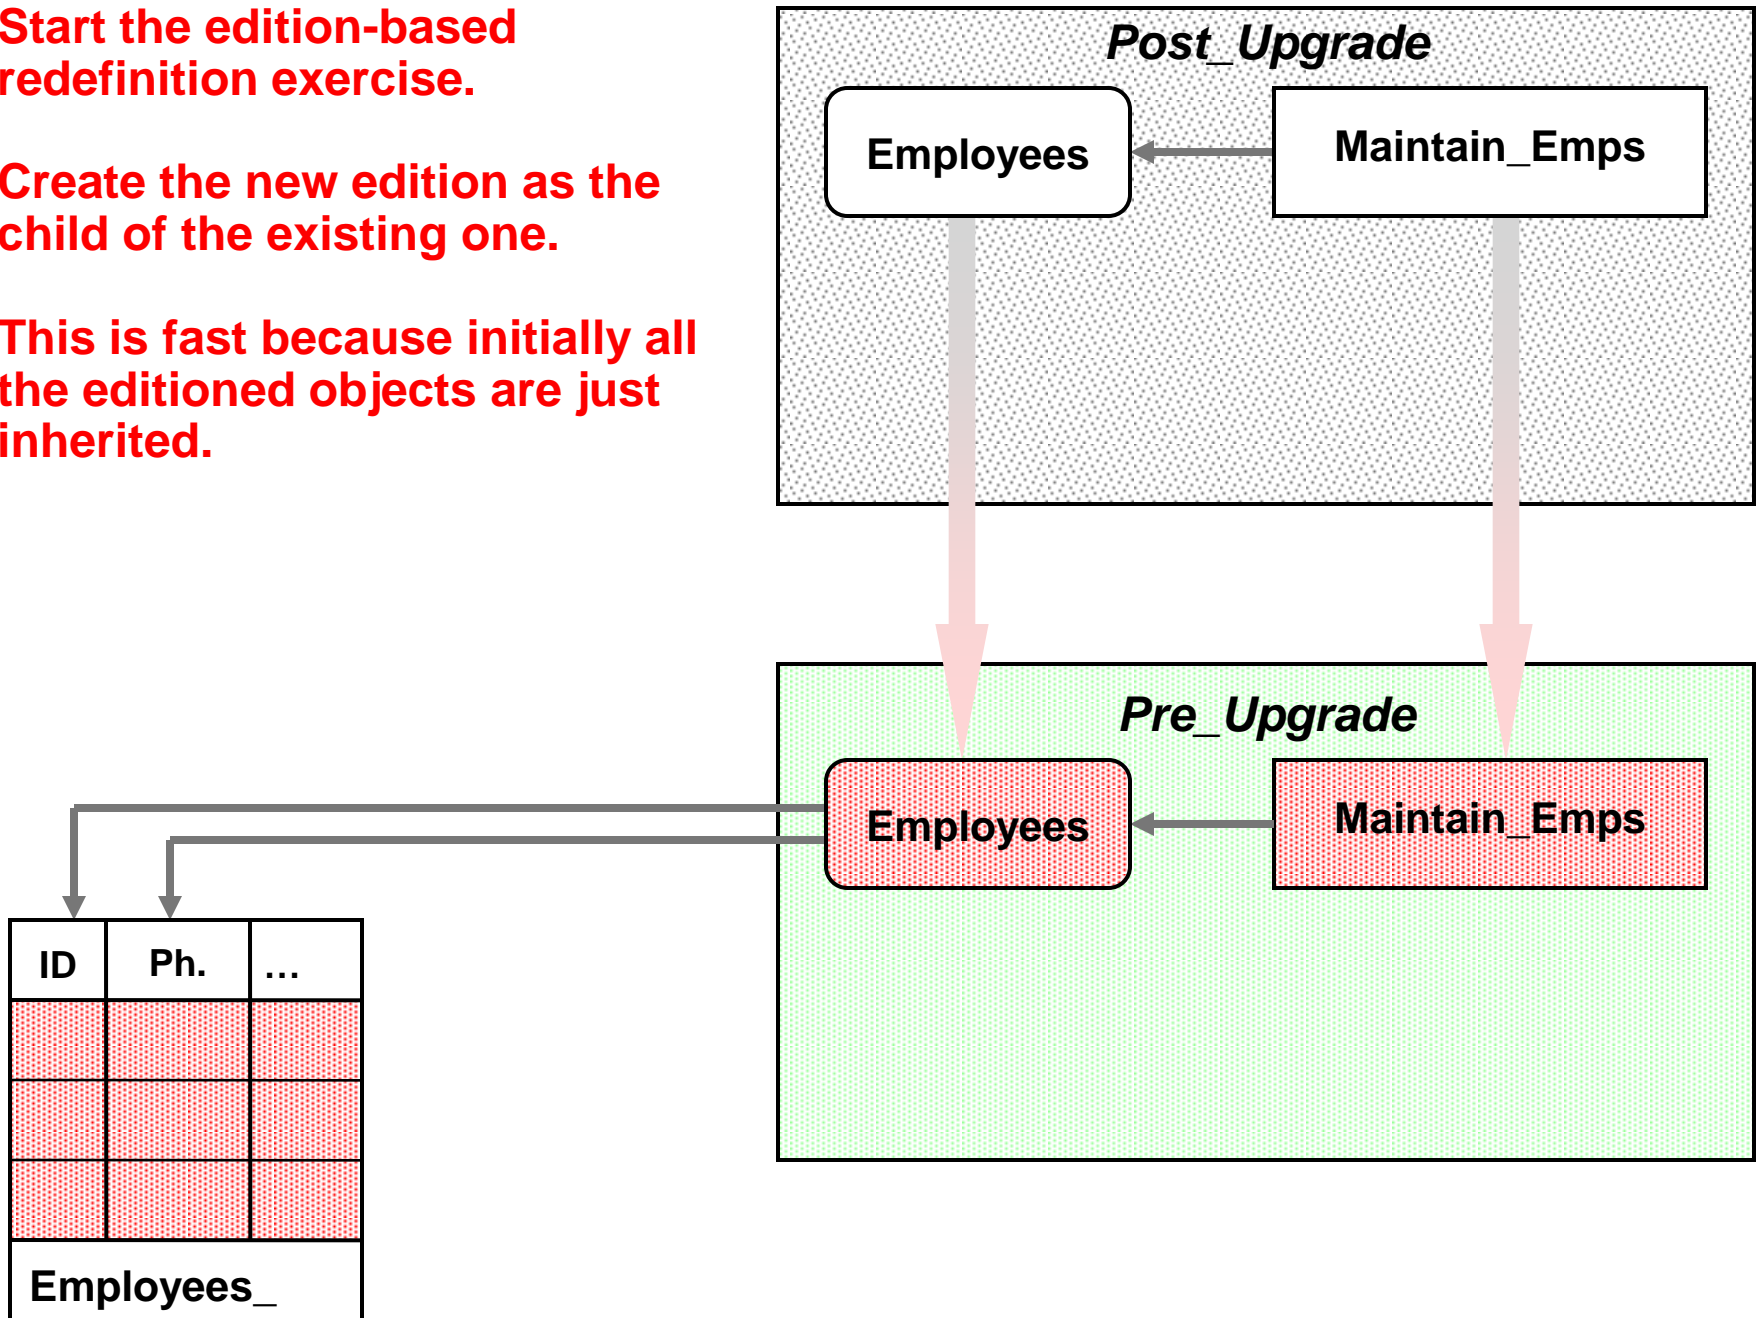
Start the edition-based redefinition exercise.

Create the new edition as the child of the existing one.

This is fast because initially all the editioned objects are just inherited.

Post_Upgrade

Employees

Maintain_Emps

Pre_Upgrade

Employees

Maintain_Emps

| ID | Ph. | … |
|---|---|---|
| | | |
| | | |
| | | |

Employees_